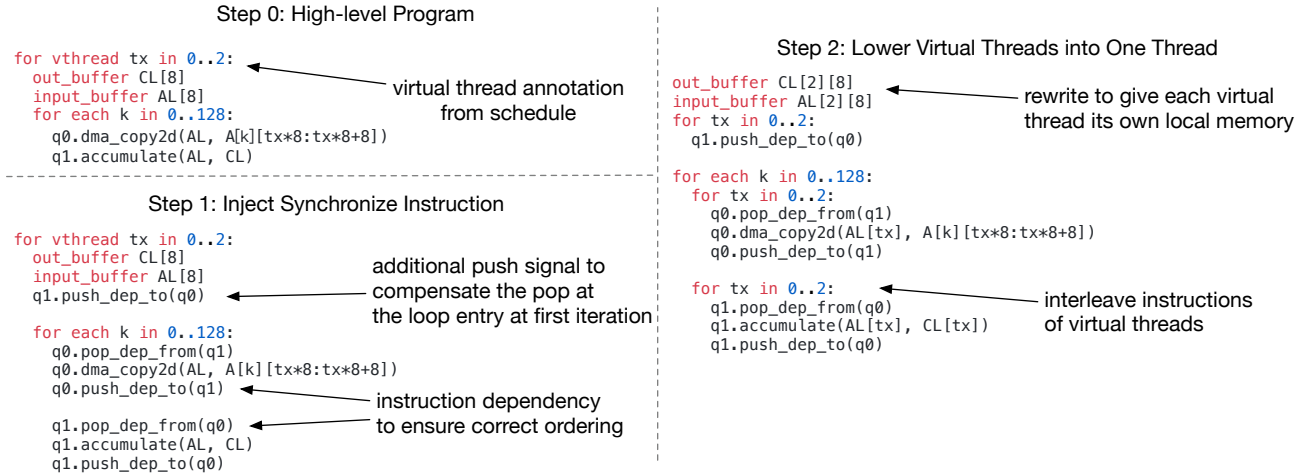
Step 0: High-level Program

```
for vthread tx in 0..2:
  out_buffer CL[8]
  input_buffer AL[8]
  for each k in 0..128:
    q0.dma_copy2d(AL, A[k][tx*8:tx*8+8])
    q1.accumulate(AL, CL)
```

virtual thread annotation from schedule

Step 1: Inject Synchronize Instruction

```
for vthread tx in 0..2:
  out_buffer CL[8]
  input_buffer AL[8]
  q1.push_dep_to(q0)

  for each k in 0..128:
    q0.pop_dep_from(q1)
    q0.dma_copy2d(AL, A[k][tx*8:tx*8+8])
    q0.push_dep_to(q1)

    q1.pop_dep_from(q0)
    q1.accumulate(AL, CL)
    q1.push_dep_to(q0)
```

additional push signal to compensate the pop at the loop entry at first iteration

instruction dependency to ensure correct ordering

Step 2: Lower Virtual Threads into One Thread

```
out_buffer CL[2][8]
input_buffer AL[2][8]
for tx in 0..2:
  q1.push_dep_to(q0)

for each k in 0..128:
  for tx in 0..2:
    q0.pop_dep_from(q1)
    q0.dma_copy2d(AL[tx], A[k][tx*8:tx*8+8])
    q0.push_dep_to(q1)

  for tx in 0..2:
    q1.pop_dep_from(q0)
    q1.accumulate(AL[tx], CL[tx])
    q1.push_dep_to(q0)
```

rewrite to give each virtual thread its own local memory

interleave instructions of virtual threads